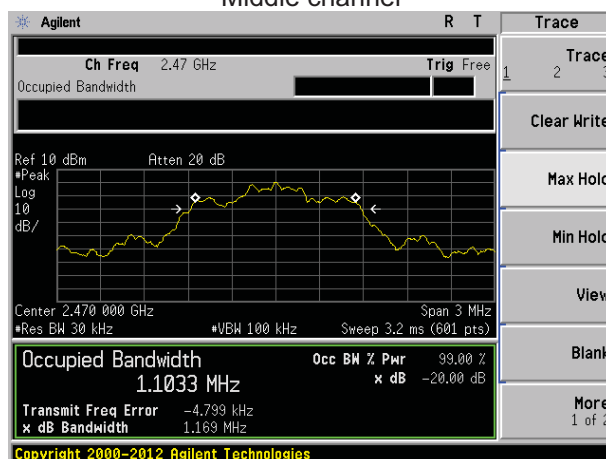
Middle channel

Agilent R T

Trace

Ch Freq 2.47 GHz Trig Free

Occupied Bandwidth

Trace 1 2 3

Clear Write

Ref 10 dBm Atten 20 dB

#Peak Log 10 dB/

Max Hold

Min Hold

View

Center 2.470 000 GHz Span 3 MHz

#Res BW 30 kHz #VBW 100 kHz Sweep 3.2 ms (601 pts)

Occupied Bandwidth

1.1033 MHz

Occ BW % Pwr 99.00 %

x dB -20.00 dB

Blank

Transmit Freq Error -4.799 kHz

x dB Bandwidth 1.169 MHz

More 1 of 2

Copyright 2000-2012 Agilent Technologies